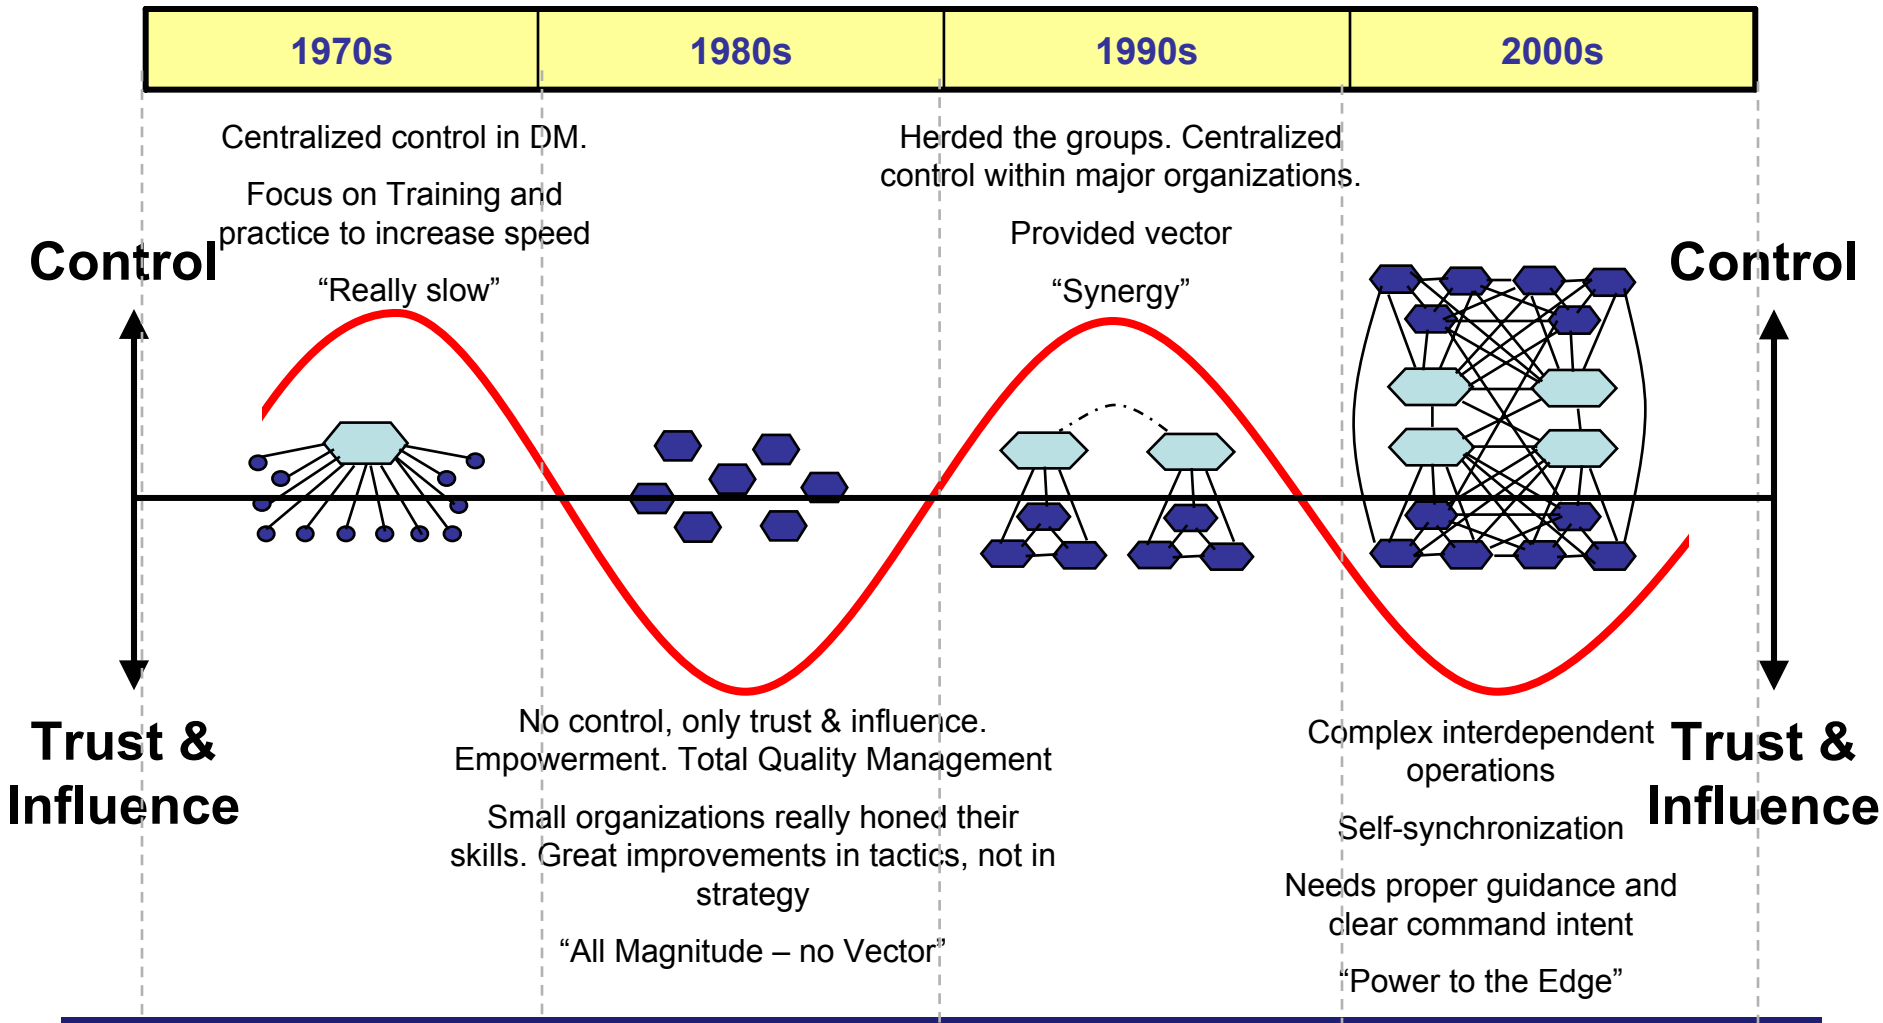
| 1970s | 1980s | 1990s | 2000s |
|---|---|---|---|

Control

Centralized control in DM.

Focus on Training and practice to increase speed

“Really slow”

Herded the groups. Centralized control within major organizations.

Provided vector

“Synergy”

Control

Trust & Influence

No control, only trust & influence. Empowerment. Total Quality Management

Small organizations really honed their skills. Great improvements in tactics, not in strategy

“All Magnitude – no Vector”

Complex interdependent operations

Self-synchronization

Needs proper guidance and clear command intent

“Power to the Edge”

Trust & Influence